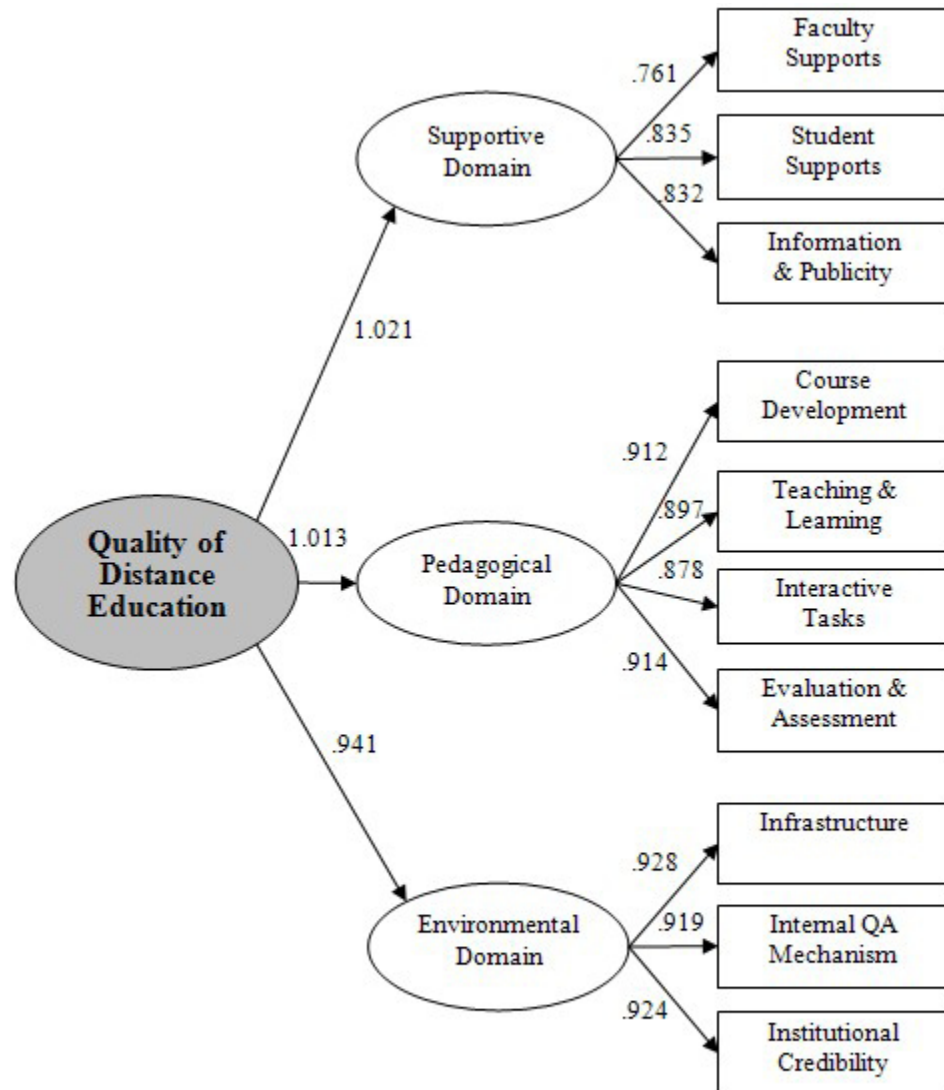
Quality of Distance Education

1.021

Supportive Domain

.761
Faculty Supports

.835
Student Supports

.832
Information & Publicity

1.013

Pedagogical Domain

.912
Course Development

.897
Teaching & Learning

.878
Interactive Tasks

.914
Evaluation & Assessment

.941

Environmental Domain

.928
Infrastructure

.919
Internal QA Mechanism

.924
Institutional Credibility